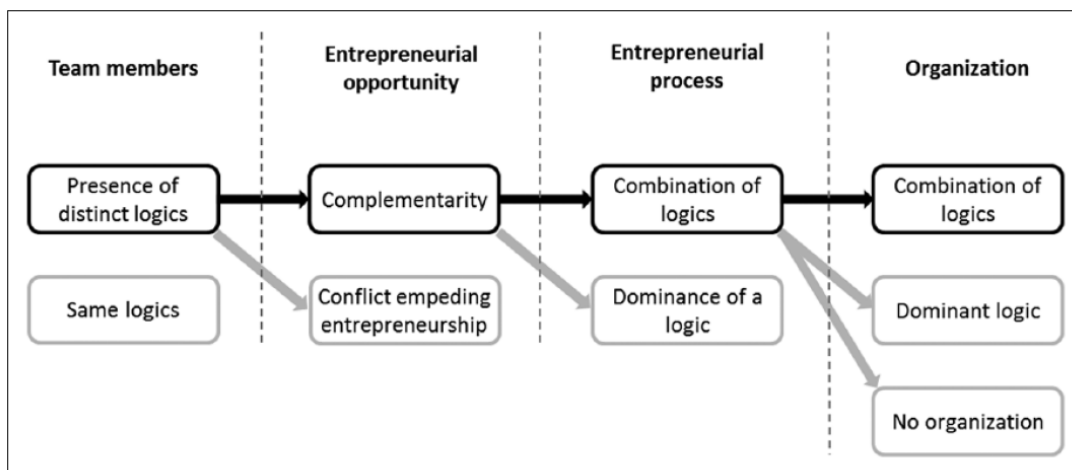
Team members

Entrepreneurial opportunity

Entrepreneurial process

Organization

Presence of distinct logics

Complementarity

Combination of logics

Combination of logics

Same logics

Conflict empeding entrepreneurship

Dominance of a logic

Dominant logic

No organization